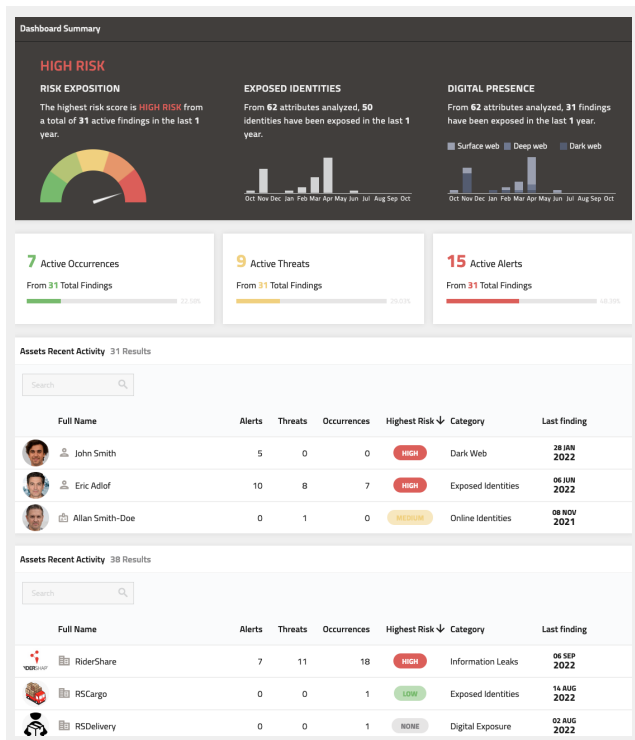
Dashboard Summary

HIGH RISK

RISK EXPOSITION

The highest risk score is HIGH RISK from a total of 31 active findings in the last 1 year.

EXPOSED IDENTITIES

From 62 attributes analyzed, 50 identities have been exposed in the last 1 year.

Oct Nov Dec Jan Feb Mar Apr May Jun Jul Aug Sep Oct

DIGITAL PRESENCE

From 62 attributes analyzed, 31 findings have been exposed in the last 1 year.

Surface web Deep web Dark web

Oct Nov Dec Jan Feb Mar Apr May Jun Jul Aug Sep Oct

7 Active Occurrences

From 31 Total Findings

22.58%

9 Active Threats

From 31 Total Findings

29.03%

15 Active Alerts

From 31 Total Findings

48.39%

Assets Recent Activity 31 Results

Search

| Full Name | Alerts | Threats | Occurrences | Highest Risk | Category | Last finding |
|---|---|---|---|---|---|---|
| John Smith | 5 | 0 | 0 | HIGH | Dark Web | 28 JAN 2022 |
| Eric Adlof | 10 | 8 | 7 | HIGH | Exposed Identities | 06 JUN 2022 |
| Allan Smith-Doe | 0 | 1 | 0 | MEDIUM | Online Identities | 08 NOV 2021 |

Assets Recent Activity 38 Results

Search

| Full Name | Alerts | Threats | Occurrences | Highest Risk | Category | Last finding |
|---|---|---|---|---|---|---|
| RiderShare | 7 | 11 | 18 | HIGH | Information Leaks | 06 SEP 2022 |
| RSCargo | 0 | 0 | 1 | LOW | Exposed Identities | 14 AUG 2022 |
| RSDelivery | 0 | 0 | 1 | NONE | Digital Exposure | 02 AUG 2022 |